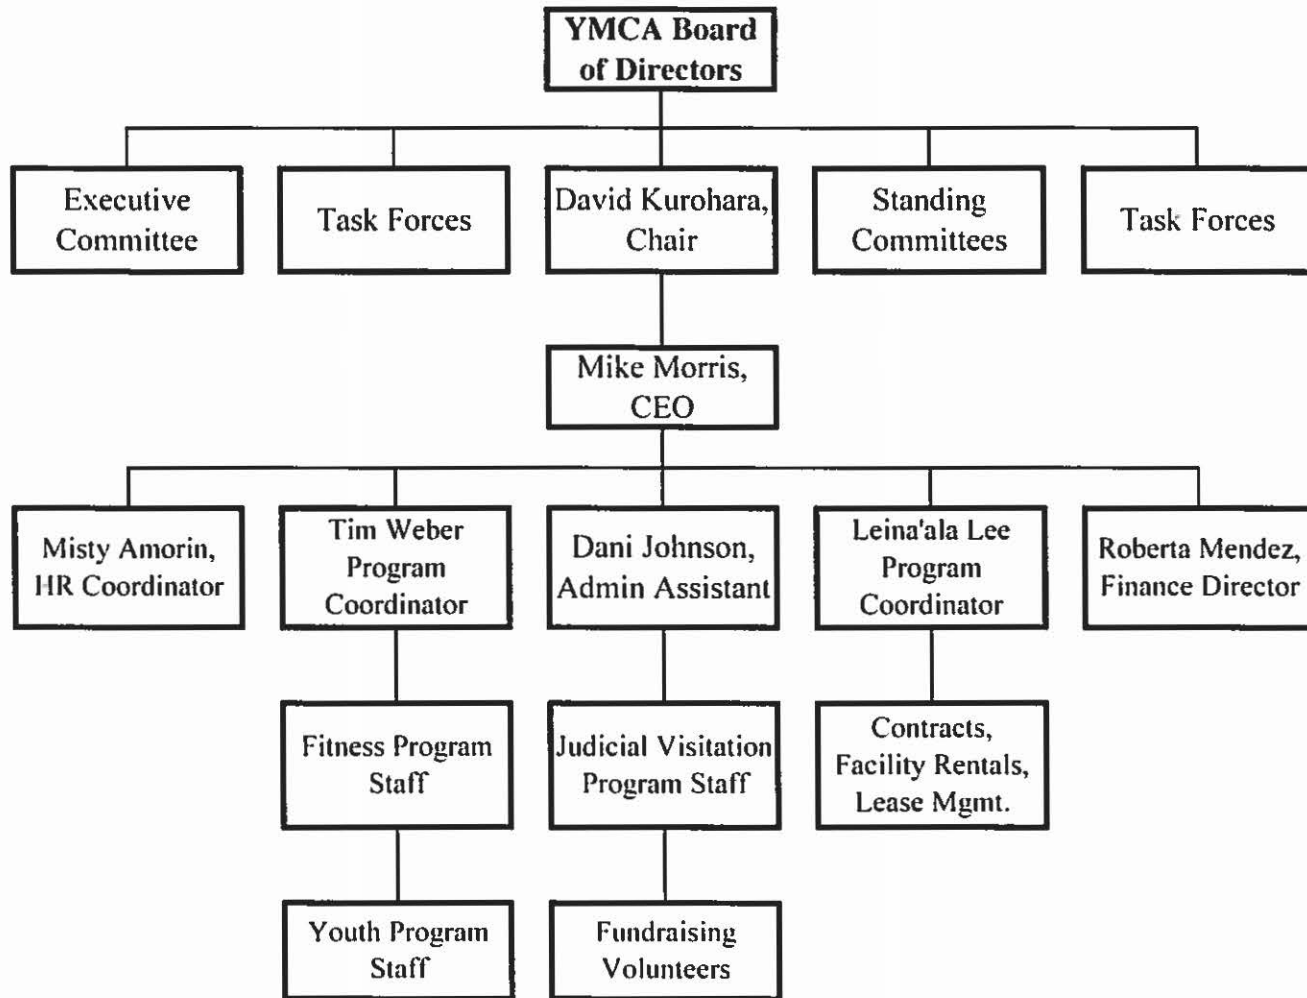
YMCA Board of Directors

Executive Committee

Task Forces

David Kurohara, Chair

Standing Committees

Task Forces

Mike Morris, CEO

Misty Amorin, HR Coordinator

Tim Weber Program Coordinator

Dani Johnson, Admin Assistant

Leina'ala Lee Program Coordinator

Roberta Mendez, Finance Director

Fitness Program Staff

Judicial Visitation Program Staff

Contracts, Facility Rentals, Lease Mgmt.

Youth Program Staff

Fundraising Volunteers